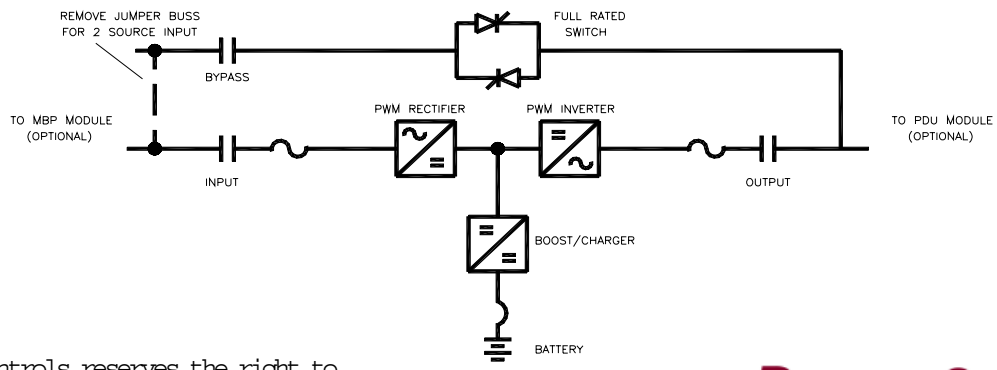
REMOVE JUMPER BUSS FOR 2 SOURCE INPUT

FULL RATED SWITCH

BYPASS

TO MBP MODULE (OPTIONAL)

PWM RECTIFIER

PWM INVERTER

TO PDU MODULE (OPTIONAL)

INPUT

OUTPUT

BOOST/CHARGER

BATTERY

ntrols reserves the right to